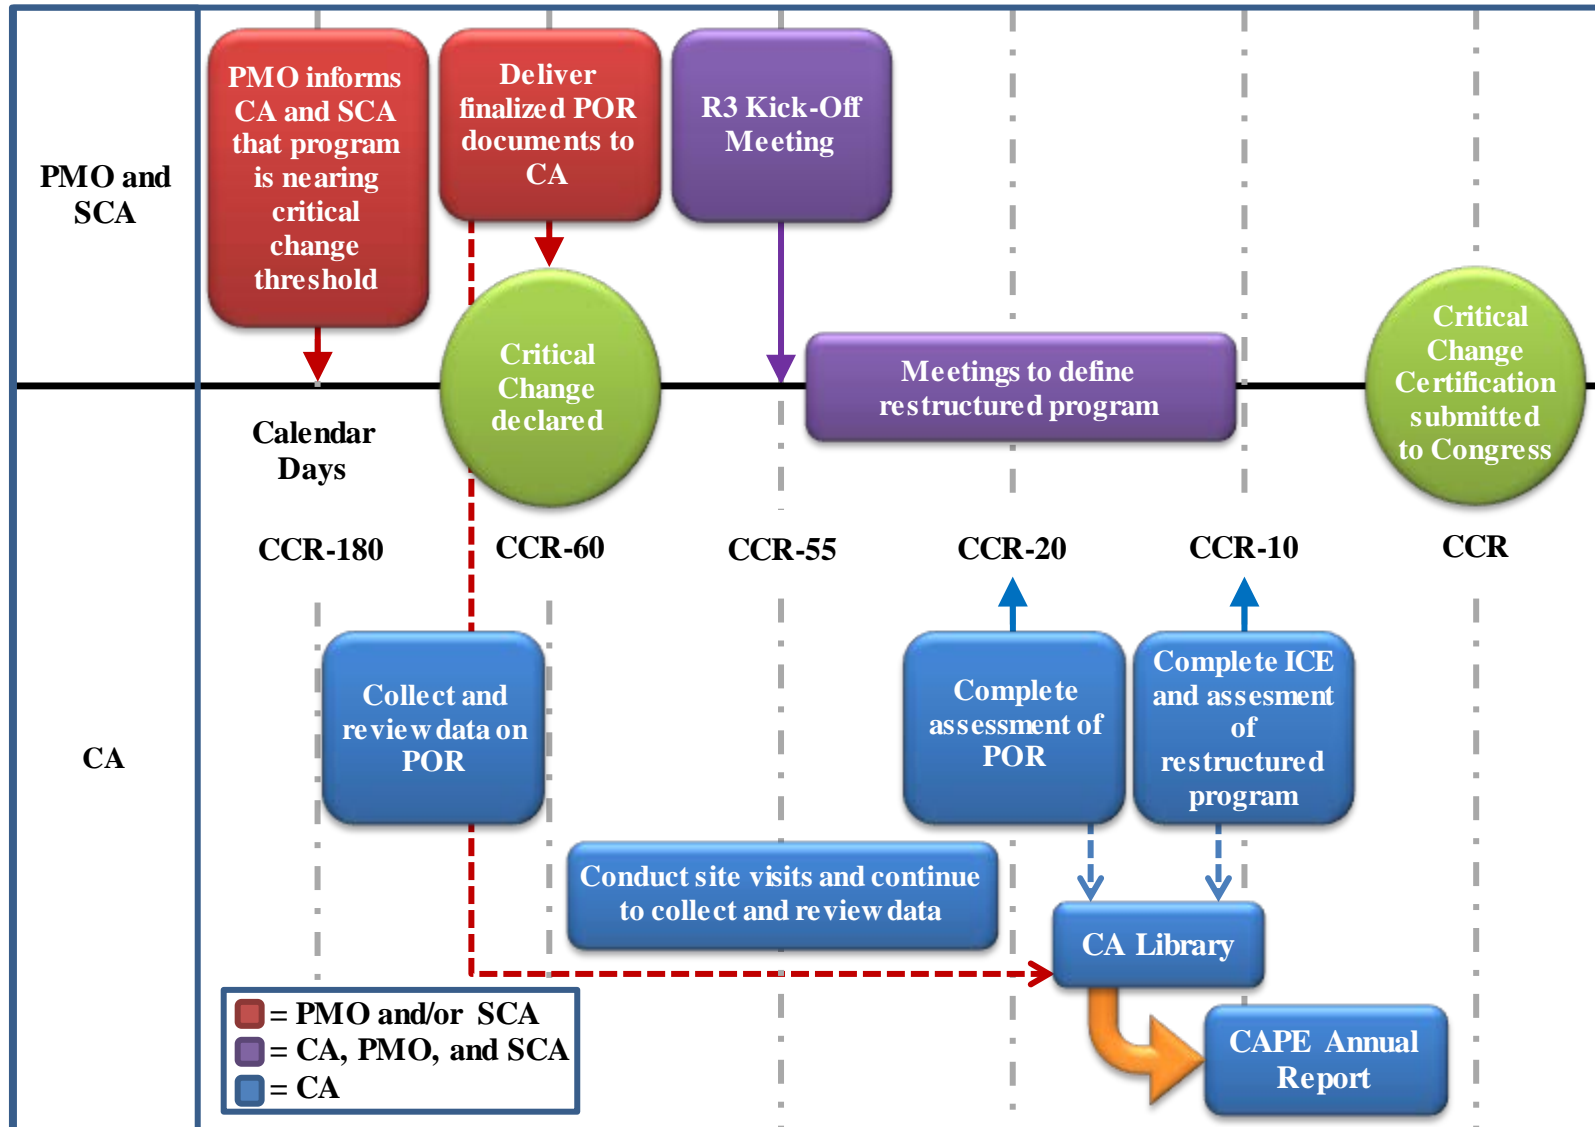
PMO and SCA

PMO informs CA and SCA that program is nearing critical change threshold

Deliver finalized POR documents to CA

R3 Kick-Off Meeting

Critical Change declared

Meetings to define restructured program

Critical Change Certification submitted to Congress

Calendar Days

CCR-180

CCR-60

CCR-55

CCR-20

CCR-10

CCR

CA

Collect and review data on POR

Complete assessment of POR

Complete ICE and assesment of restructured program

Conduct site visits and continue to collect and review data

CA Library

CAPE Annual Report

= PMO and/or SCA
= CA, PMO, and SCA
= CA